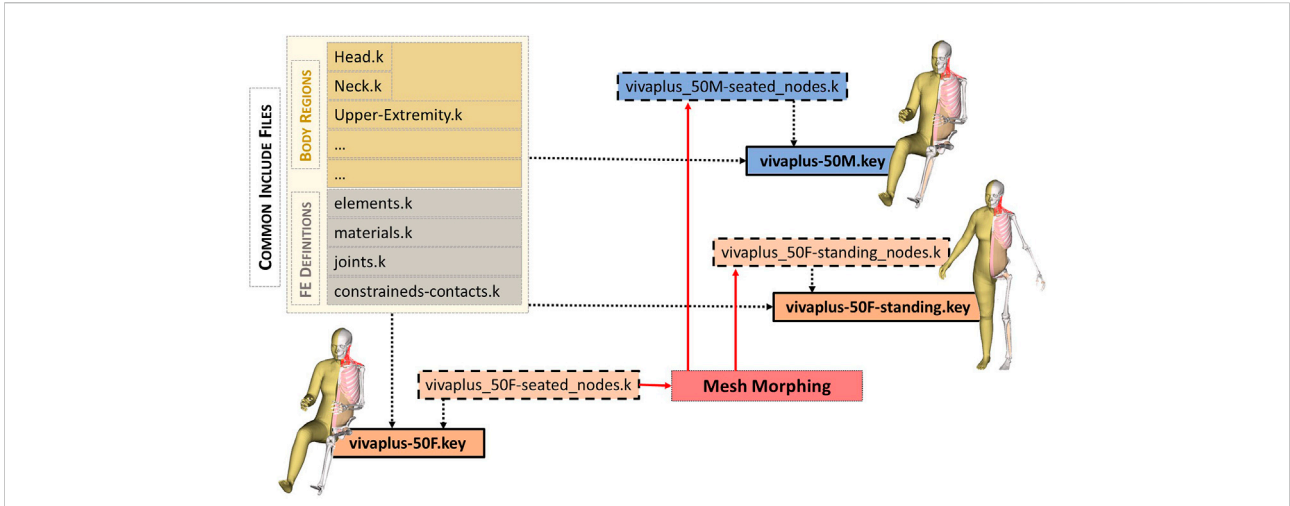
COMMON INCLUDE FILES

BODY REGIONS

Head.k

Neck.k

Upper-Extremity.k

...

...

FE DEFINITIONS

elements.k

materials.k

joints.k

constraineds-contacts.k

vivaplus_50M-seated_nodes.k

vivaplus-50M.key

vivaplus_50F-standing_nodes.k

vivaplus-50F-standing.key

vivaplus_50F-seated_nodes.k

Mesh Morphing

vivaplus-50F.key